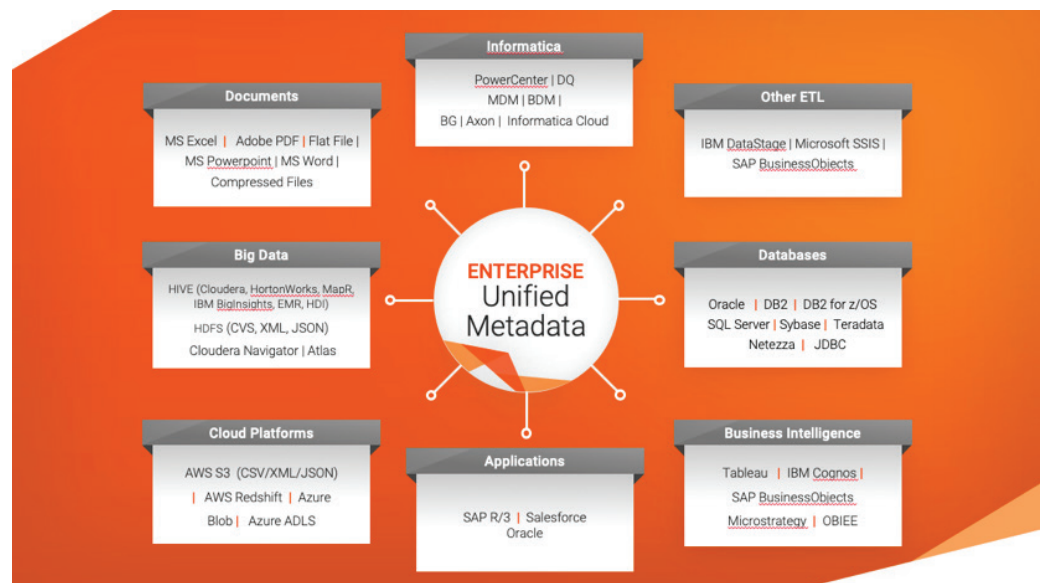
Informatica

PowerCenter | DQ
MDM | BDM |
BG | Axon | Informatica Cloud

Documents

MS Excel | Adobe PDF | Flat File |
MS Powerpoint | MS Word |
Compressed Files

Other ETL

IBM DataStage | Microsoft SSIS |
SAP BusinessObjects

Big Data

HIVE (Cloudera, HortonWorks, MapR, IBM BigInsights, EMR, HDI)
HDFS (CVS, XML, JSON)
Cloudera Navigator | Atlas

ENTERPRISE
Unified
Metadata

Databases

Oracle | DB2 | DB2 for z/OS
SQL Server | Sybase | Teradata
Netezza | JDBC

Cloud Platforms

AWS S3 (CSV/XML/JSON)
| AWS Redshift | Azure
Blob | Azure ADLS

Applications

SAP R/3 | Salesforce
Oracle

Business Intelligence

Tableau | IBM Cognos |
SAP BusinessObjects
Microstrategy | OBIEE